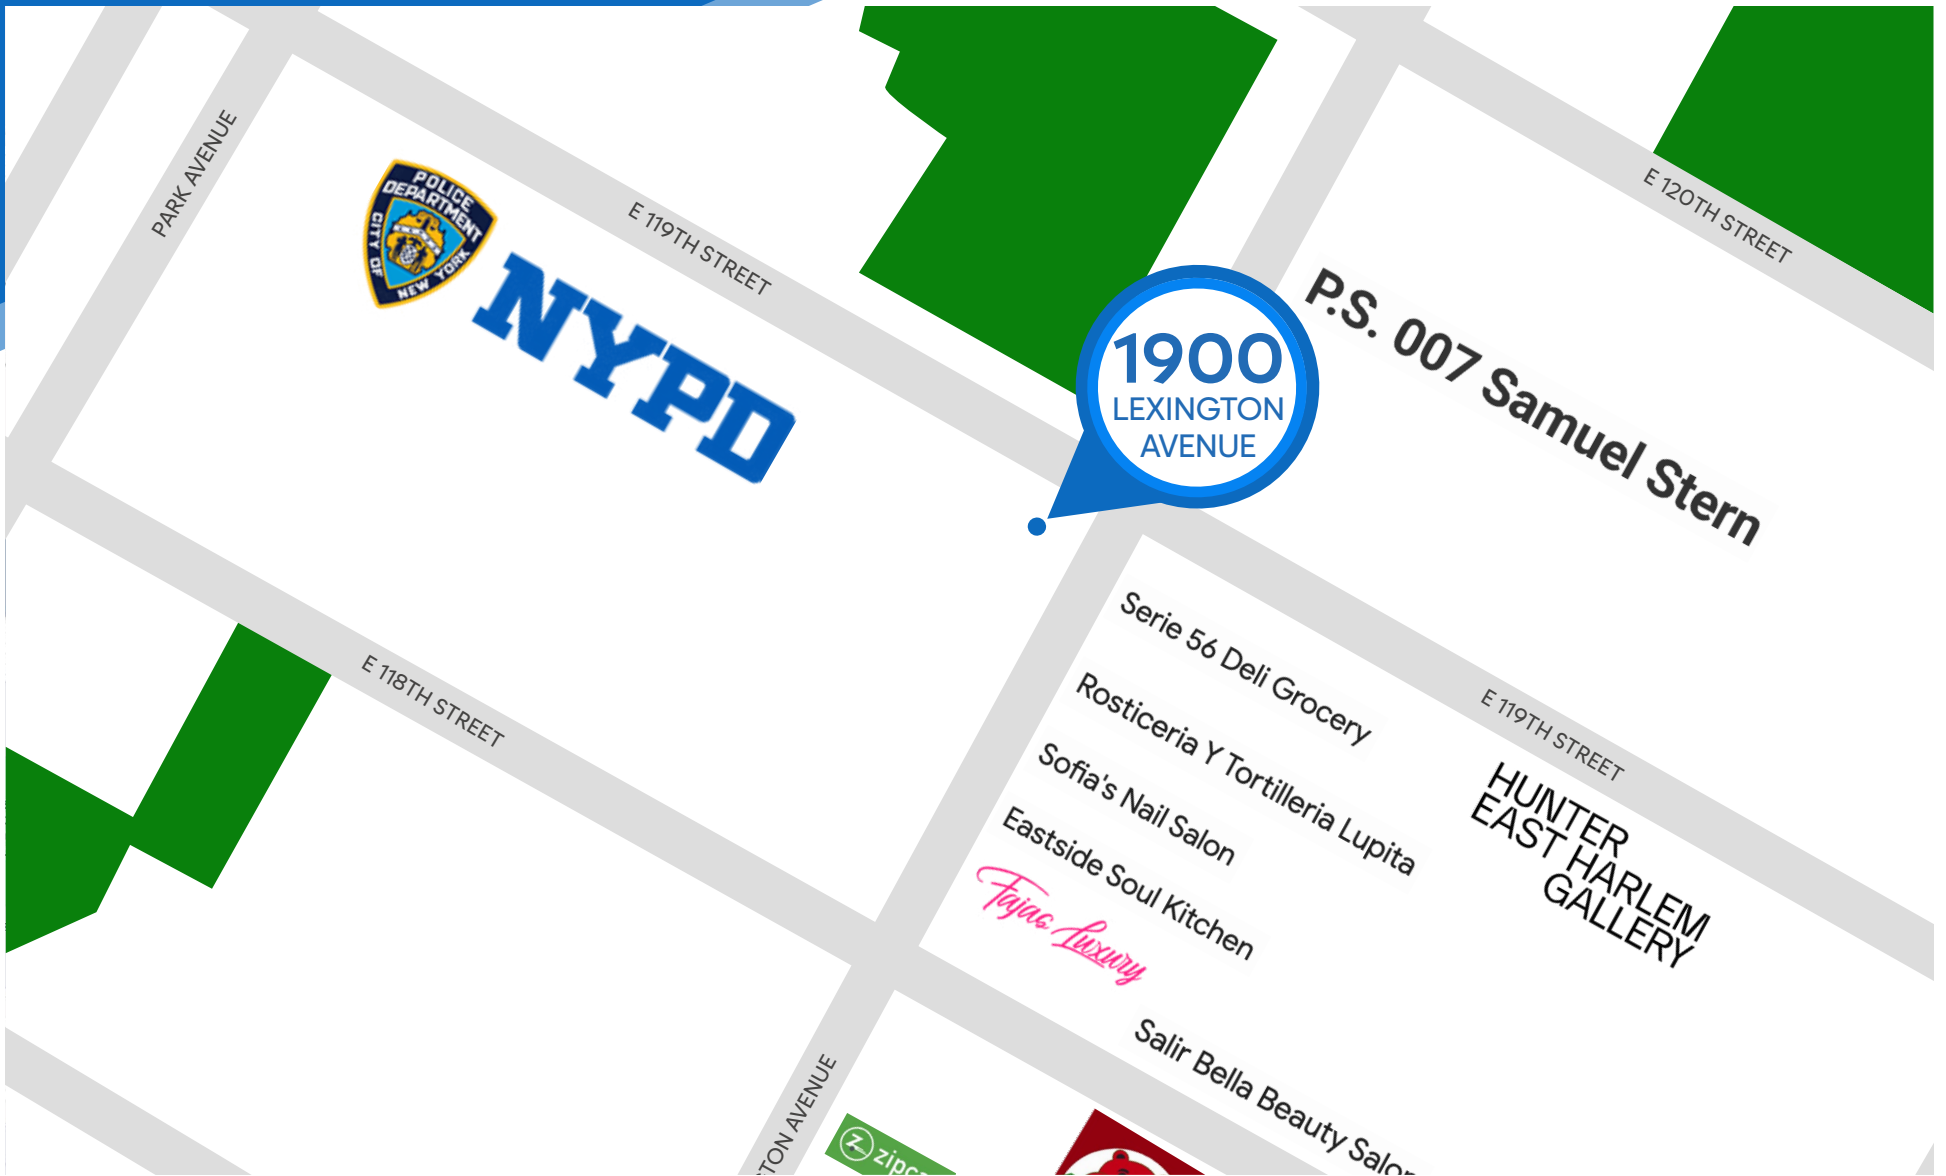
PARK AVENUE

POLICE DEPARTMENT CITY OF NEW YORK

NYPD

E 119TH STREET

E 120TH STREET

1900 LEXINGTON AVENUE

P.S. 007 Samuel Stern

E 118TH STREET

Serie 56 Deli Grocery

Rosticeria Y Tortilleria Lupita

Sofia's Nail Salon

Eastside Soul Kitchen

Fajas Luxury

E 119TH STREET

HUNTER EAST HARLEM GALLERY

Salir Bella Beauty Salo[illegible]

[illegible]TON AVENUE

zipc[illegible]